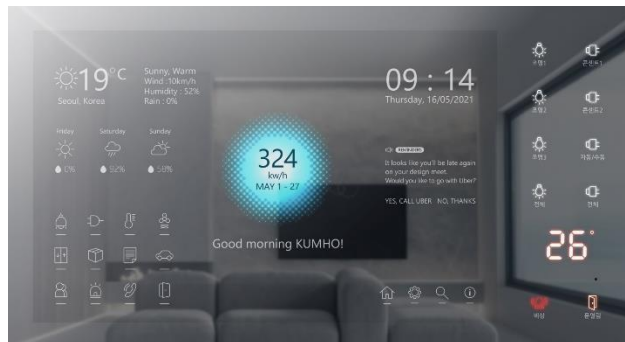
19°C
Seoul, Korea

Sunny, Warm
Wind : 10km/h
Humidity : 52%
Rain : 0%

Friday
Saturday
Sunday
17%
52%
50%

324
kw/h
MAY 1 - 27

Good morning KUMHO!

09 : 14
Thursday, 16/05/2021

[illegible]
It looks like you'll be late again on your design meet.
Would you like to go with Uber?

YES, CALL UBER NO, THANKS

주방1
콘센트1
주방2
콘센트2
주방3
가电/수도
전체
전체

26°

비상
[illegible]